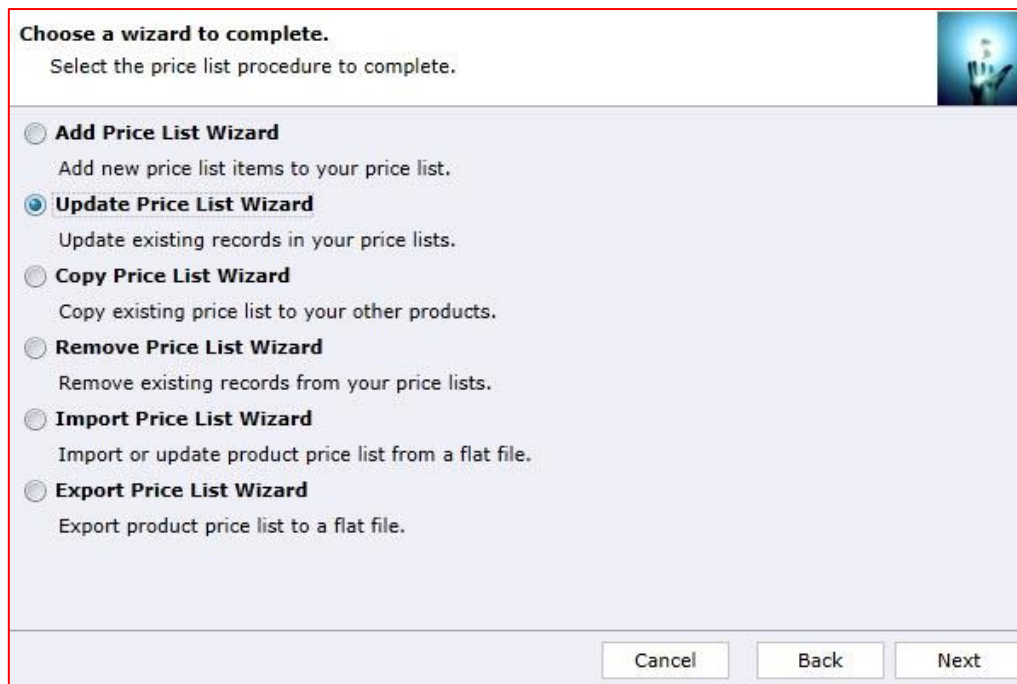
Choose a wizard to complete.
Select the price list procedure to complete.

Add Price List Wizard
Add new price list items to your price list.

Update Price List Wizard
Update existing records in your price lists.

Copy Price List Wizard
Copy existing price list to your other products.

Remove Price List Wizard
Remove existing records from your price lists.

Import Price List Wizard
Import or update product price list from a flat file.

Export Price List Wizard
Export product price list to a flat file.

Cancel Back Next